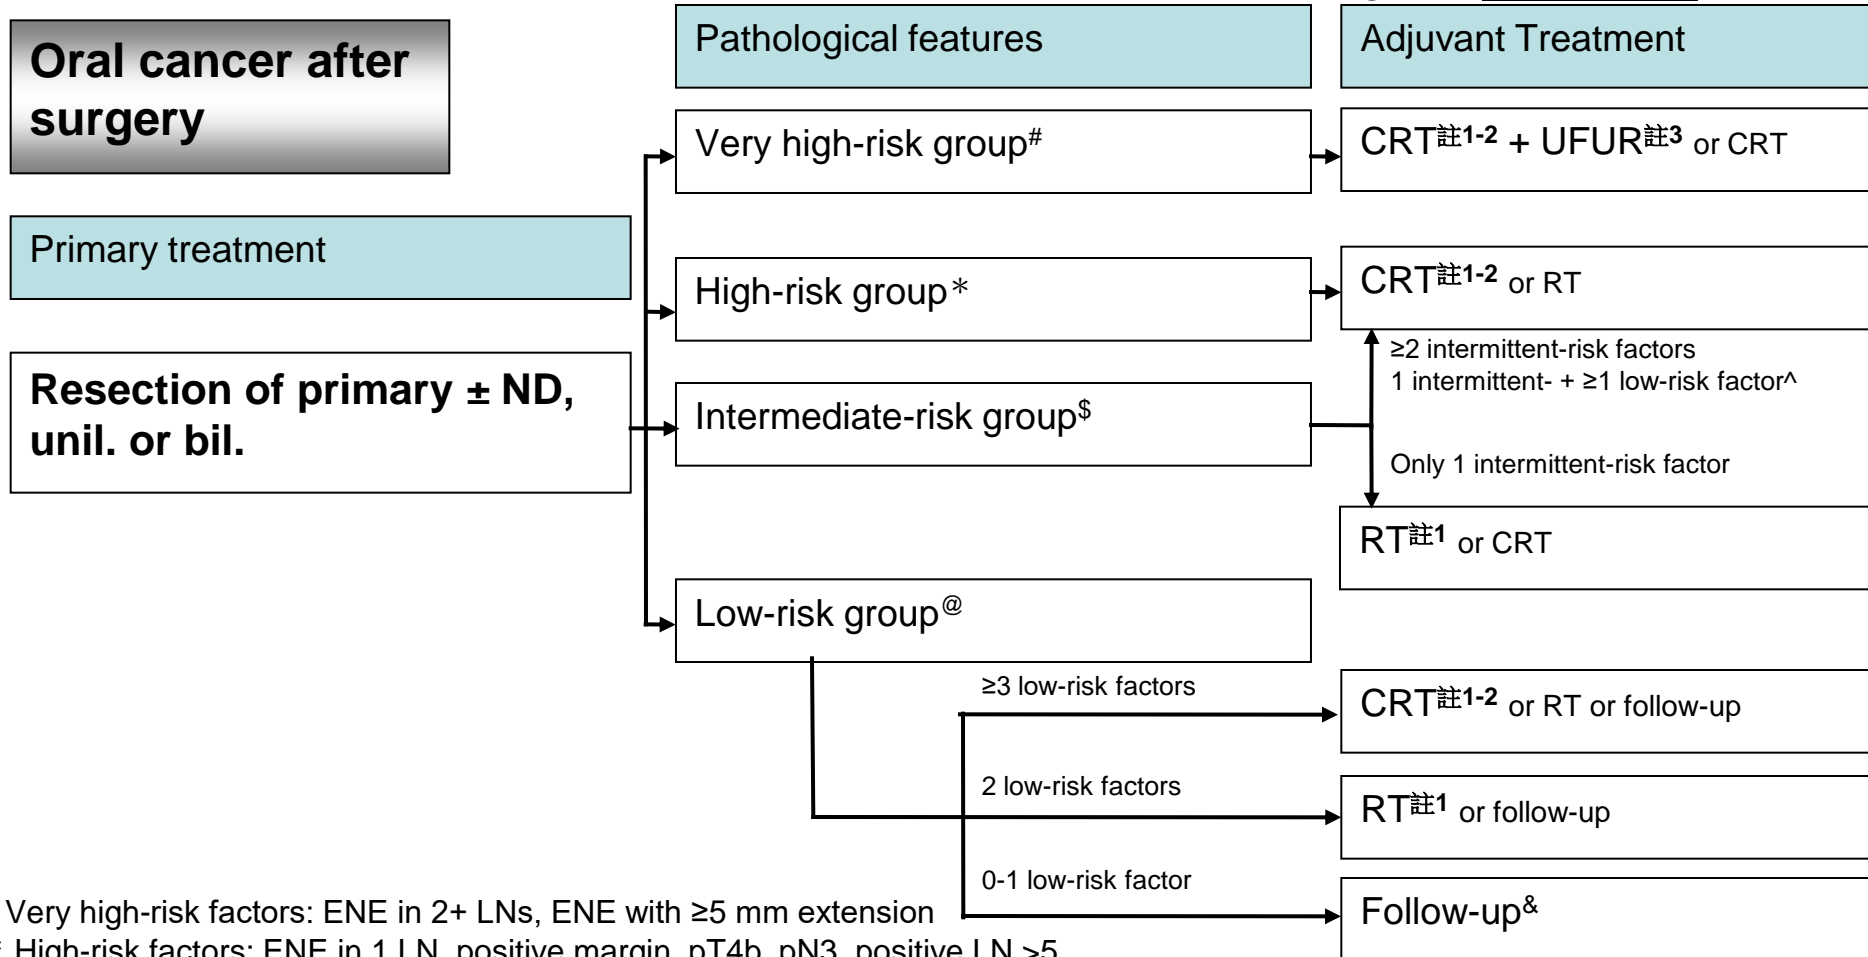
Oral cancer after surgery

Pathological features

Adjuvant Treatment

Primary treatment

Resection of primary ± ND, unil. or bil.

Very high-risk group$^{\#}$

CRT$^{註1-2}$ + UFUR$^{註3}$ or CRT

High-risk group$^{*}$

CRT$^{註1-2}$ or RT

Intermediate-risk group$^{\$}$

≥2 intermittent-risk factors
1 intermittent- + ≥1 low-risk factor^

Only 1 intermittent-risk factor

RT$^{註1}$ or CRT

Low-risk group$^{@}$

≥3 low-risk factors

CRT$^{註1-2}$ or RT or follow-up

2 low-risk factors

RT$^{註1}$ or follow-up

0-1 low-risk factor

Follow-up$^{\&}$

Very high-risk factors: ENE in 2+ LNs, ENE with ≥5 mm extension
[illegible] High-risk factors: ENE in 1 LN, positive margin, pT4b, pN3, positive LN ≥5